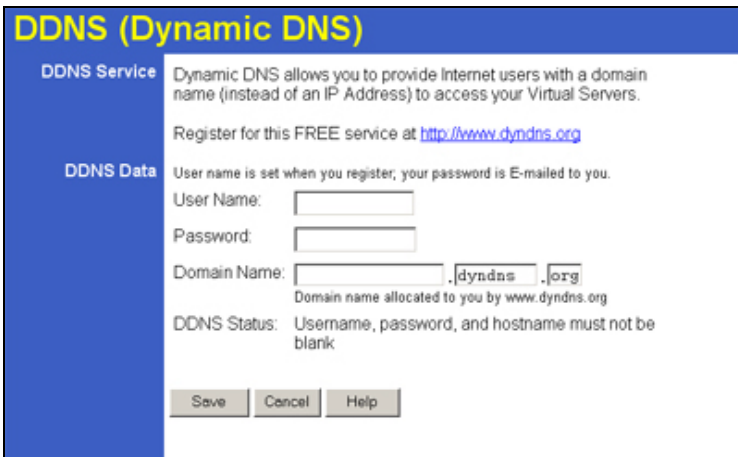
DDNS (Dynamic DNS)

DDNS Service

Dynamic DNS allows you to provide Internet users with a domain name (instead of an IP Address) to access your Virtual Servers.

Register for this FREE service at http://www.dyndns.org

DDNS Data

User name is set when you register; your password is E-mailed to you.

User Name:

Password:

Domain Name: . dyndns . org

Domain name allocated to you by www.dyndns.org

DDNS Status: Username, password, and hostname must not be blank

Save Cancel Help